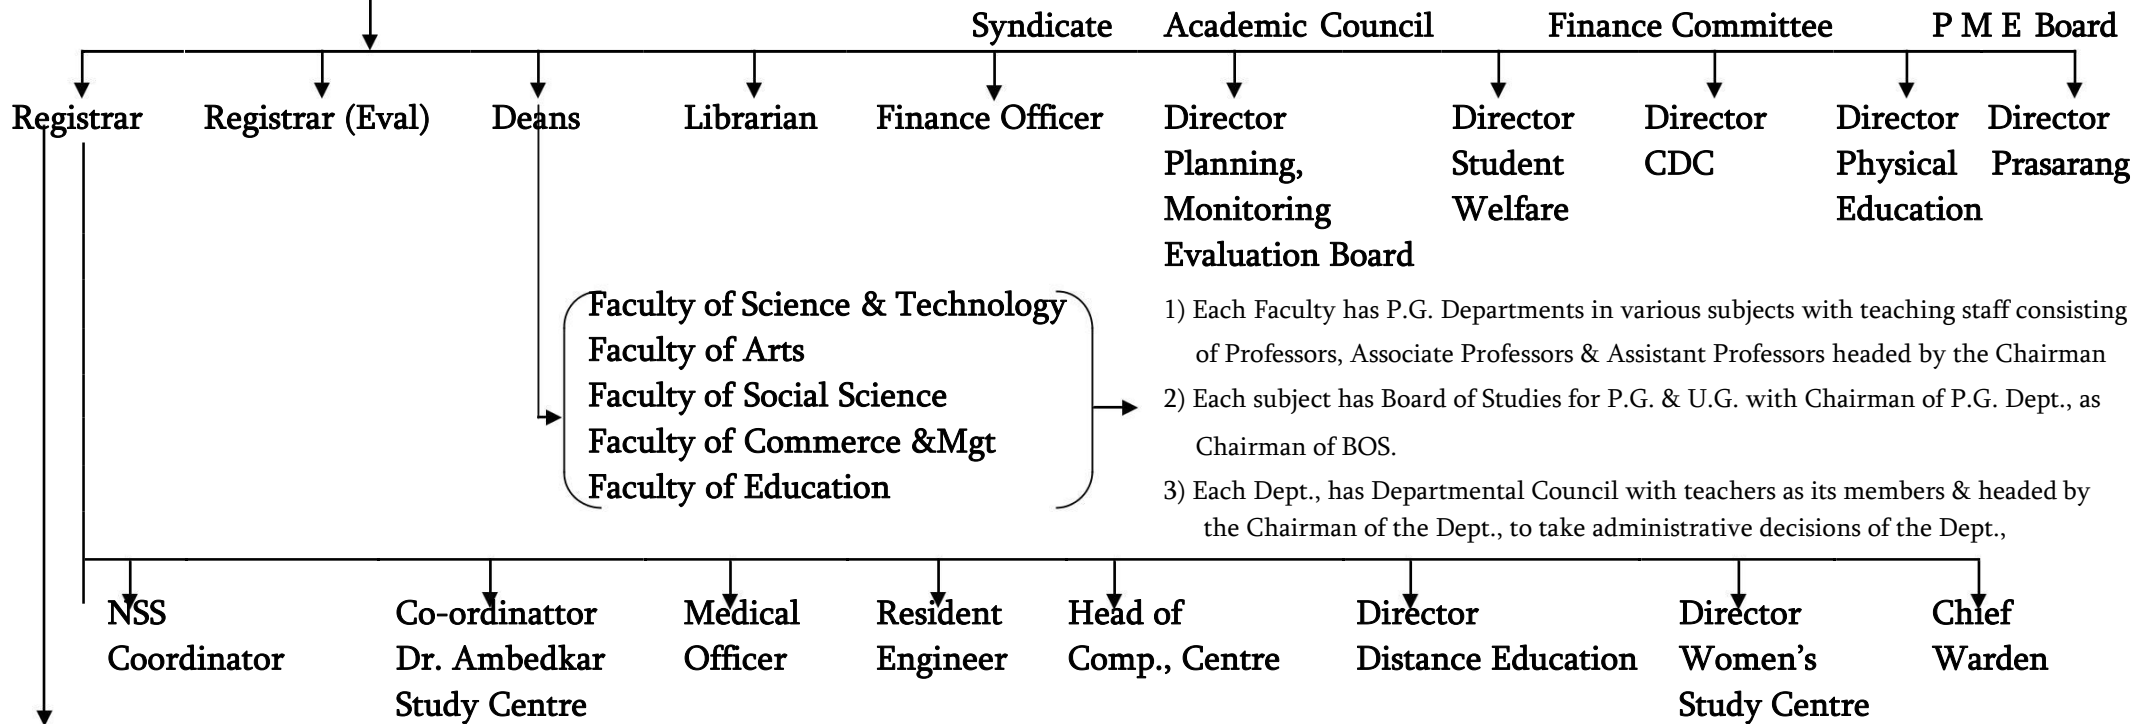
Syndicate Academic Council Finance Committee P M E Board

Registrar Registrar (Eval) Deans Librarian Finance Officer Director Planning, Monitoring Evaluation Board Director Student Welfare Director CDC Director Physical Education Director Prasarang

Faculty of Science & Technology
Faculty of Arts
Faculty of Social Science
Faculty of Commerce &Mgt
Faculty of Education

1) Each Faculty has P.G. Departments in various subjects with teaching staff consisting of Professors, Associate Professors & Assistant Professors headed by the Chairman
2) Each subject has Board of Studies for P.G. & U.G. with Chairman of P.G. Dept., as Chairman of BOS.
3) Each Dept., has Departmental Council with teachers as its members & headed by the Chairman of the Dept., to take administrative decisions of the Dept.,

NSS Coordinator Co-ordinattor Dr. Ambedkar Study Centre Medical Officer Resident Engineer Head of Comp., Centre Director Distance Education Director Women's Study Centre Chief Warden